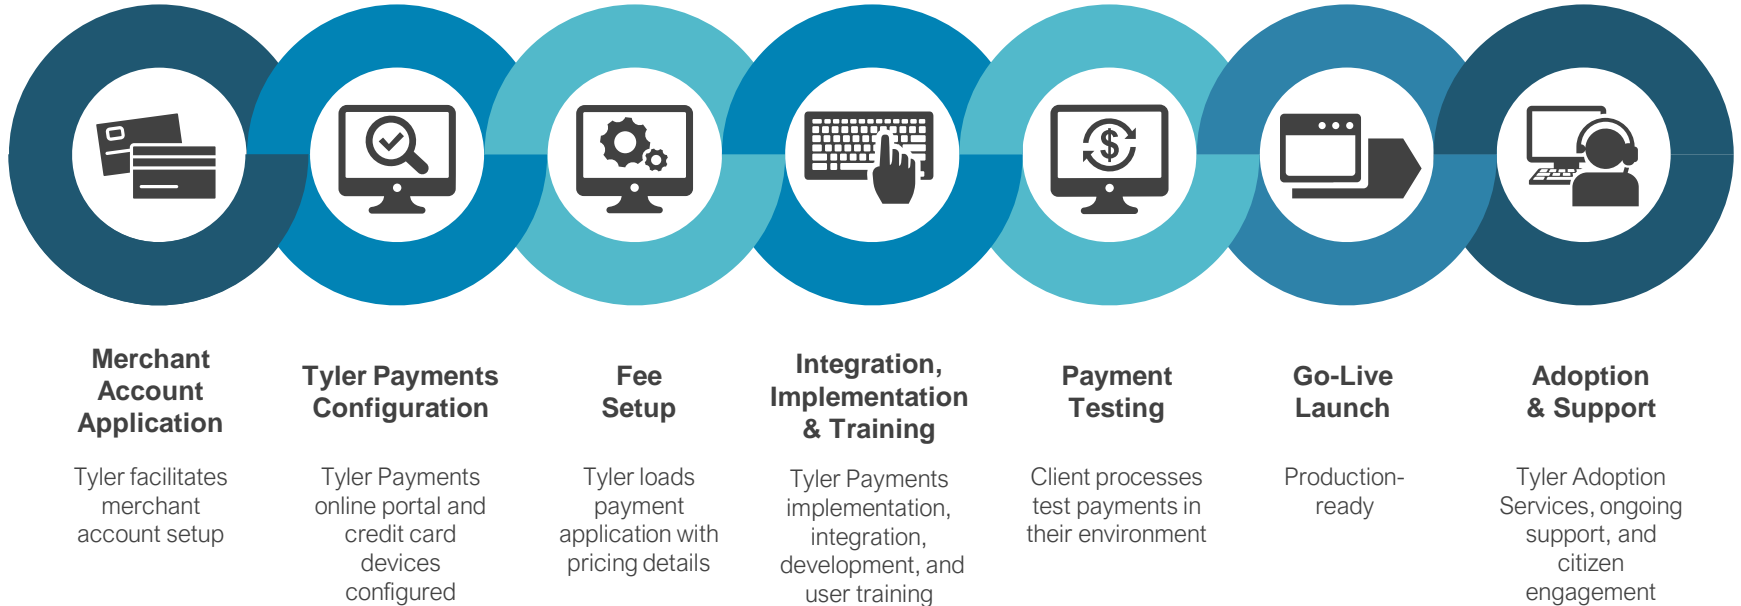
Merchant Account Application

Tyler facilitates merchant account setup

Tyler Payments Configuration

Tyler Payments online portal and credit card devices configured

Fee Setup

Tyler loads payment application with pricing details

Integration, Implementation & Training

Tyler Payments implementation, integration, development, and user training

Payment Testing

Client processes test payments in their environment

Go-Live Launch

Production-ready

Adoption & Support

Tyler Adoption Services, ongoing support, and citizen engagement